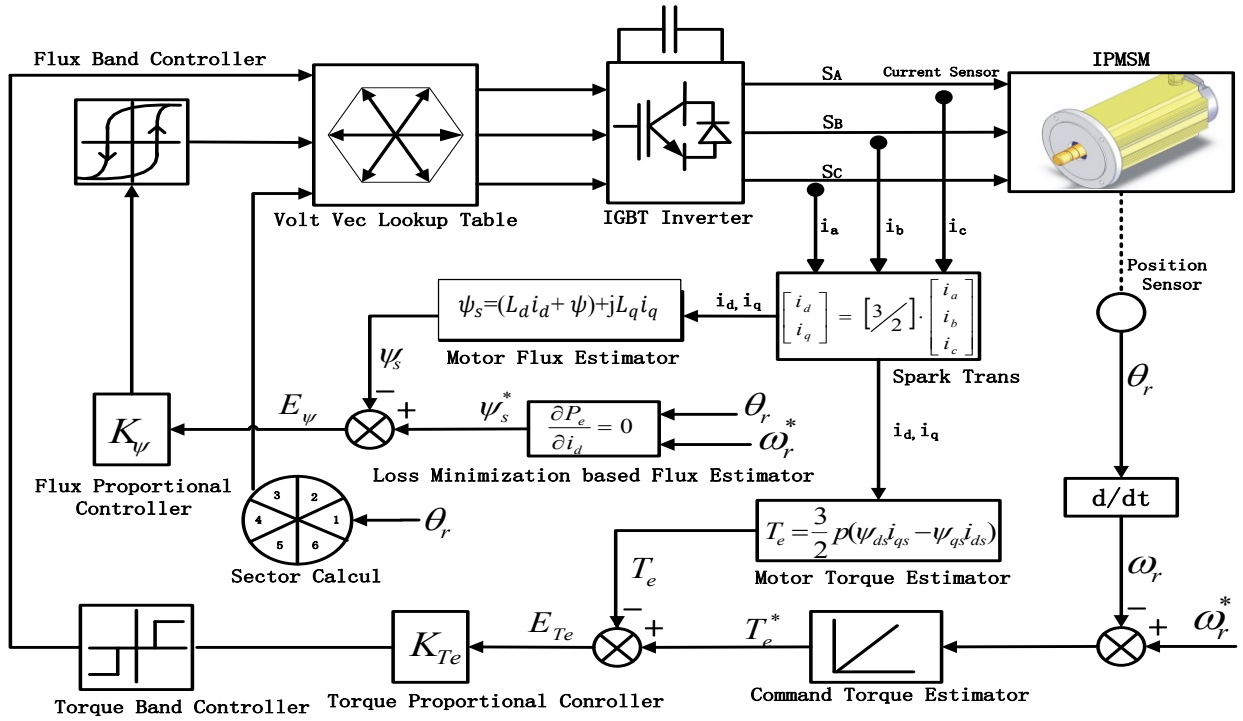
Flux Band Controller

Volt Vec Lookup Table

IGBT Inverter

$S_A$

Current Sensor

$S_B$

$S_C$

IPMSM

$i_a$

$i_b$

$i_c$

Position Sensor

$\psi_s = (L_d i_d + \psi) + jL_q i_q$

$i_d, i_q$

$\begin{bmatrix} i_d \\ i_q \end{bmatrix} = \left[3/2\right] \cdot \begin{bmatrix} i_a \\ i_b \\ i_c \end{bmatrix}$

Motor Flux Estimator

$\psi_s$

$-$

Spark Trans

$\theta_r$

$K_\psi$

$E_\psi$

$+$

$\psi_s^*$

$\frac{\partial P_e}{\partial i_d} = 0$

$\theta_r$

$\omega_r^*$

$i_d, i_q$

Loss Minimization based Flux Estimator

Flux Proportional Controller

3 2 4 1 5 6

$\theta_r$

d/dt

$T_e = \frac{3}{2} p(\psi_{ds} i_{qs} - \psi_{qs} i_{ds})$

Sector Calcul

$T_e$

Motor Torque Estimator

$\omega_r$

$-$

$K_{Te}$

$E_{Te}$

$+$

$T_e^*$

$-$

$+$

$\omega_r^*$

Torque Band Controller

Torque Proportional Conroller

Command Torque Estimator